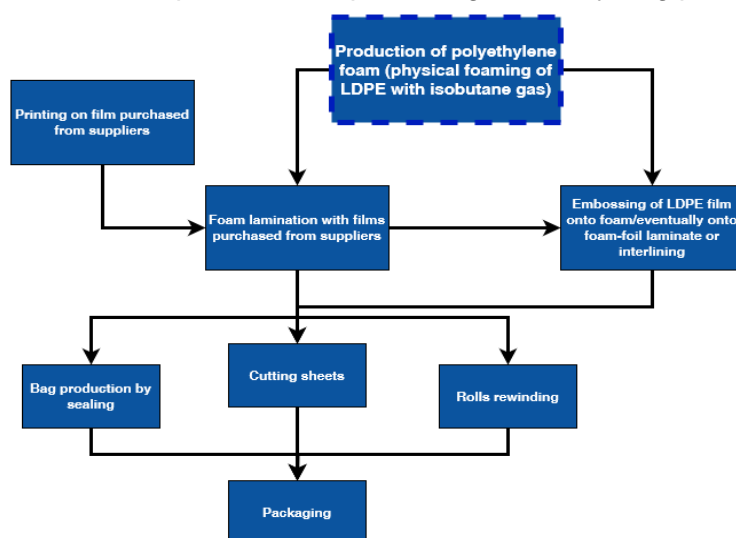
Production of polyethylene foam (physical foaming of LDPE with isobutane gas)

Printing on film purchased from suppliers

Foam lamination with films purchased from suppliers

Embossing of LDPE film onto foam/eventually onto foam-foil laminate or interlining

Bag production by sealing

Cutting sheets

Rolls rewinding

Packaging